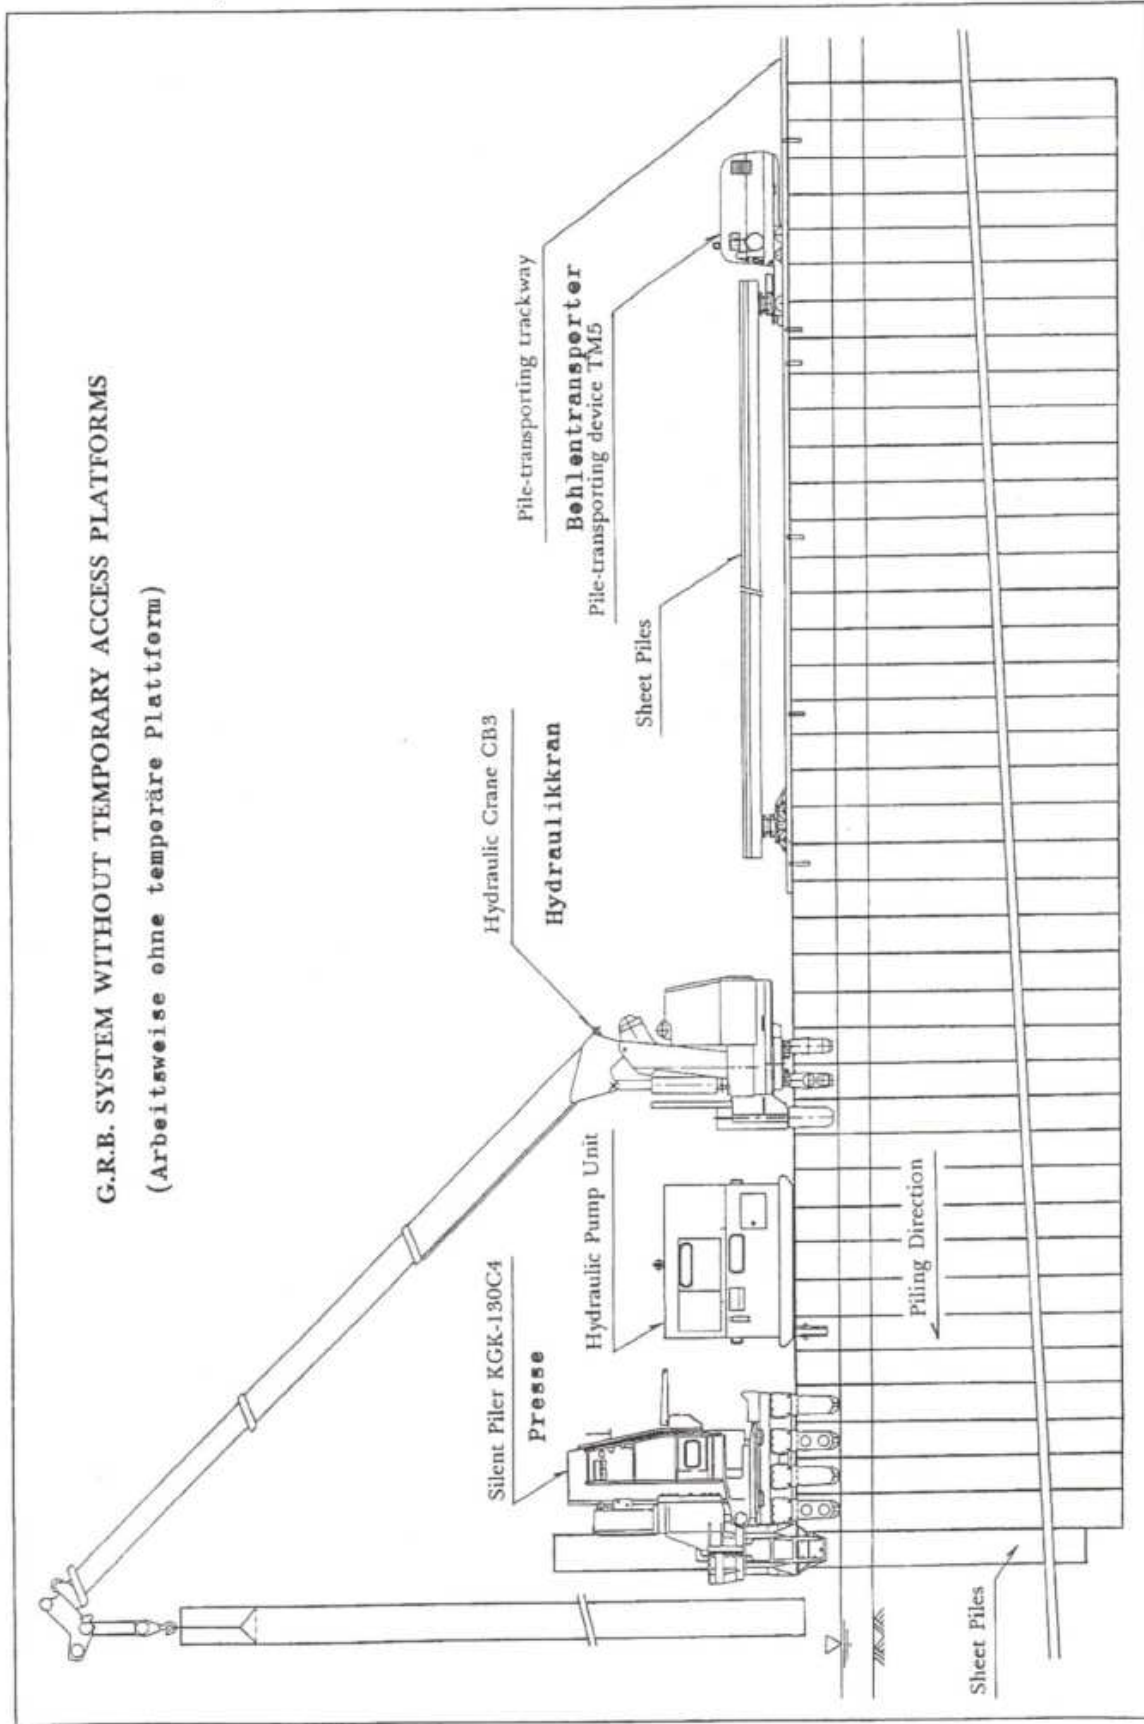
G.R.B. SYSTEM WITHOUT TEMPORARY ACCESS PLATFORMS

(Arbeitsweise ohne temporäre Plattform)

Pile-transporting trackway

Bohlentransporter
Pile-transporting device TM5

Sheet Piles

Hydraulic Crane CB3
Hydraulikkran

Hydraulic Pump Unit

Piling Direction

Silent Piler KGK-130C4
Presse

Sheet Piles